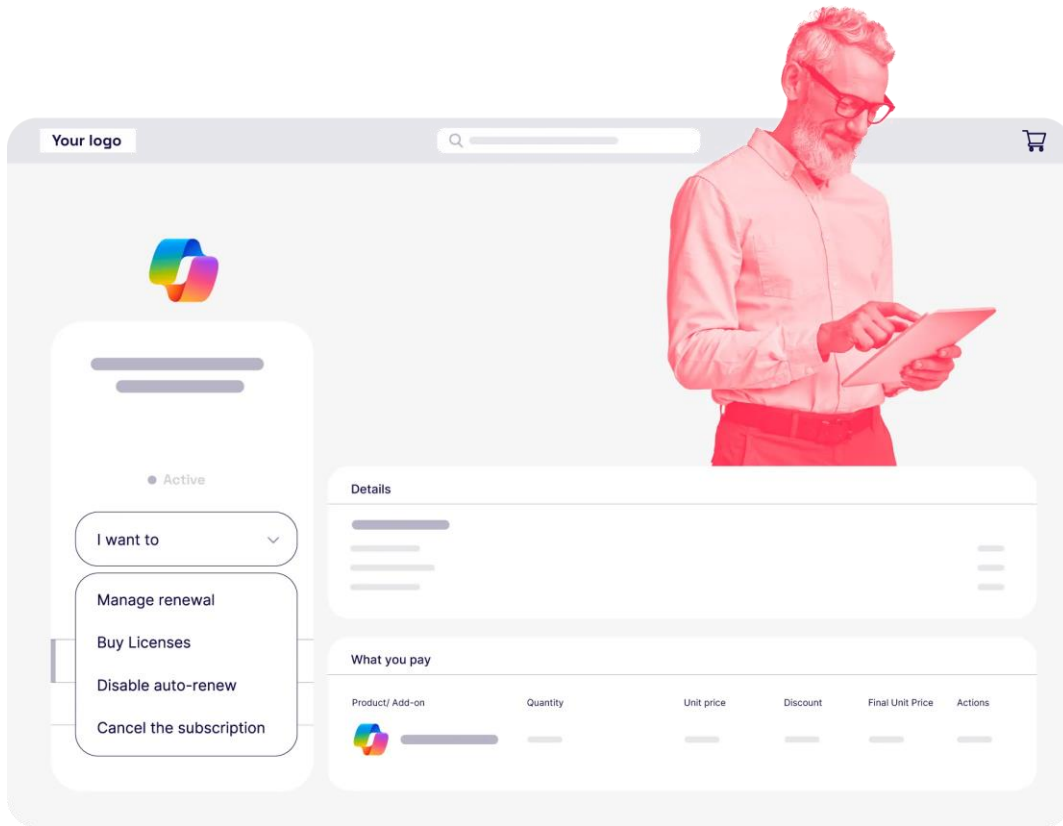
Your logo

Active

I want to

Manage renewal

Buy Licenses

Disable auto-renew

Cancel the subscription

Details

What you pay

| Product/ Add-on | Quantity | Unit price | Discount | Final Unit Price | Actions |
|---|---|---|---|---|---|